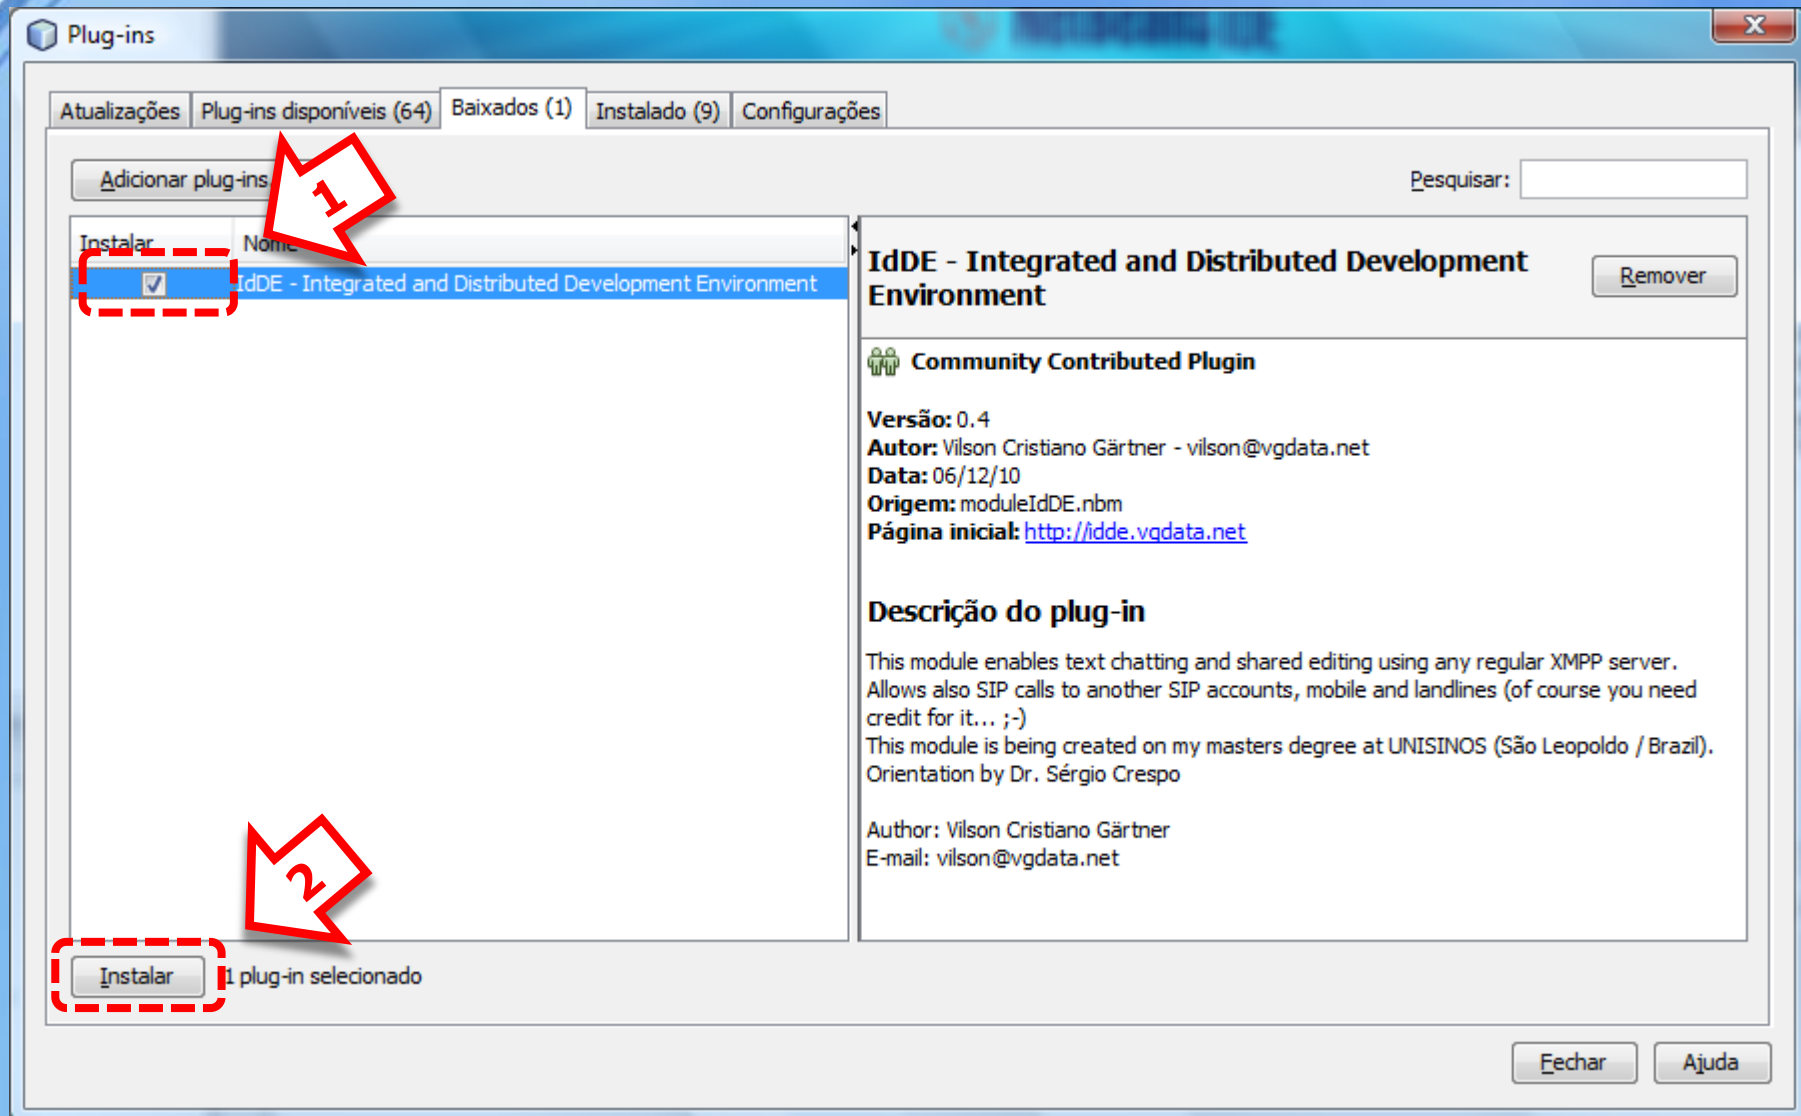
Plug-ins

Atualizações | Plug-ins disponíveis (64) | Baixados (1) | Instalado (9) | Configurações

Adicionar plug-ins

1

Pesquisar:

| Instalar | Nome |
|---|---|
| ☑ | IdDE - Integrated and Distributed Development Environment |

IdDE - Integrated and Distributed Development Environment

Remover

Community Contributed Plugin

Versão: 0.4
Autor: Vilson Cristiano Gärtner - vilson@vgdata.net
Data: 06/12/10
Origem: moduleIdDE.nbm
Página inicial: http://idde.vgdata.net

Descrição do plug-in

This module enables text chatting and shared editing using any regular XMPP server. Allows also SIP calls to another SIP accounts, mobile and landlines (of course you need credit for it... ;-)
This module is being created on my masters degree at UNISINOS (São Leopoldo / Brazil). Orientation by Dr. Sérgio Crespo

Author: Vilson Cristiano Gärtner
E-mail: vilson@vgdata.net

2

Instalar 1 plug-in selecionado

Fechar Ajuda